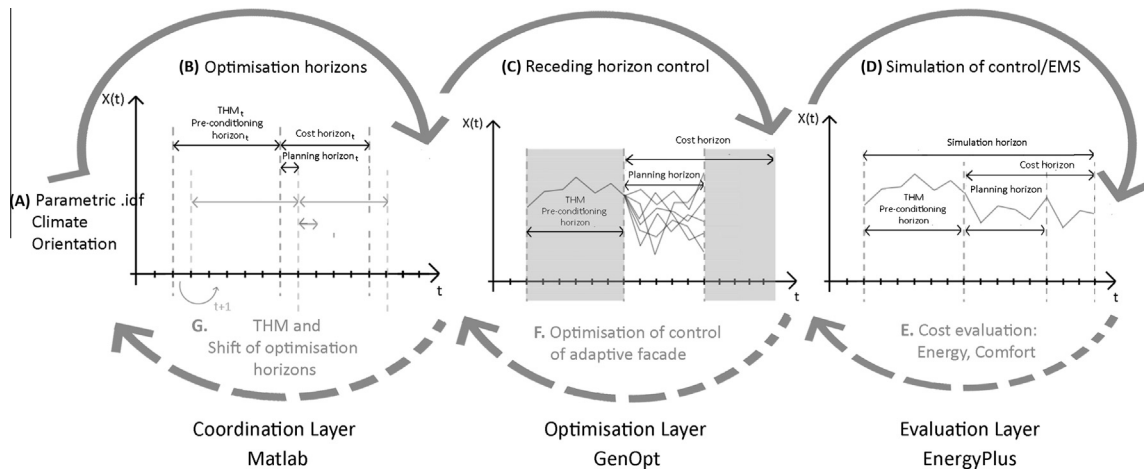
(B) Optimisation horizons

X(t)

$THM_t$
Pre-conditioning $horizon_t$

Cost $horizon_t$

Planning $horizon_t$

(A) Parametric .idf
Climate
Orientation

t

t+1

G. THM and Shift of optimisation horizons

(C) Receding horizon control

X(t)

Cost horizon

Planning horizon

THM
Pre-conditioning horizon

t

F. Optimisation of control of adaptive facade

(D) Simulation of control/EMS

X(t)

Simulation horizon

Cost horizon

Planning horizon

THM
Pre-conditioning horizon

t

E. Cost evaluation: Energy, Comfort

Coordination Layer
Matlab

Optimisation Layer
GenOpt

Evaluation Layer
EnergyPlus